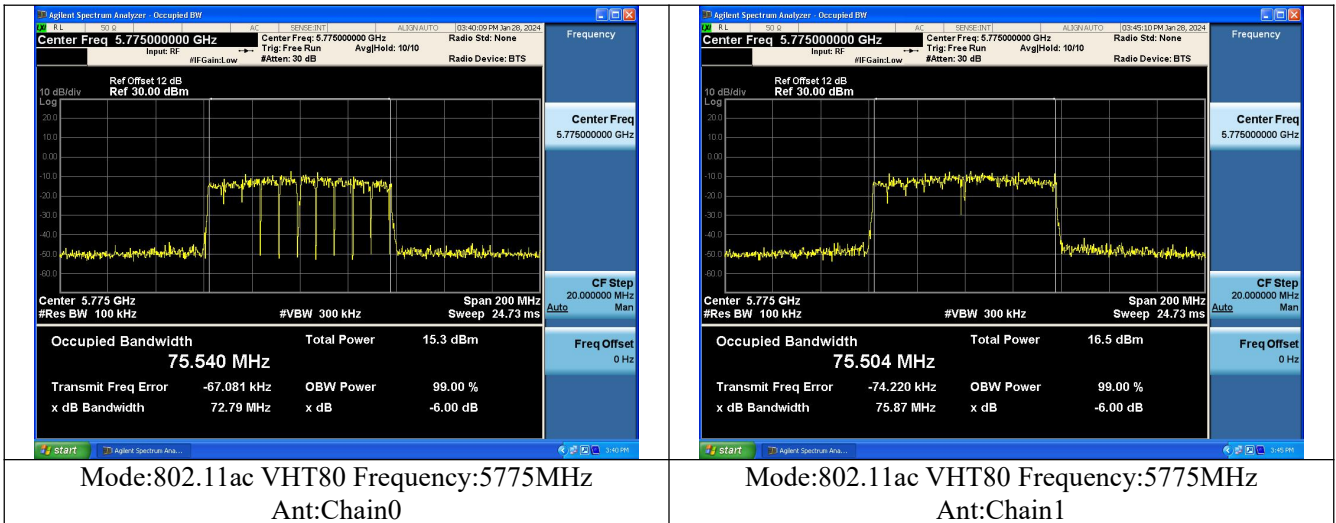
Agilent Spectrum Analyzer - Occupied BW
RL 50 Ω AC SENSE:INT ALIGNAUTO 03:40:09 PM Jan 28, 2024
Center Freq 5.775000000 GHz
Input: RF
#IFGain:Low
Center Freq: 5.775000000 GHz
Trig: Free Run Avg|Hold: 10/10
#Atten: 30 dB
Radio Std: None
Radio Device: BTS
Frequency

10 dB/div
Log
Ref Offset 12 dB
Ref 30.00 dBm
20.0
10.0
0.00
-10.0
-20.0
-30.0
-40.0
-50.0
-60.0

Center Freq
5.775000000 GHz

Center 5.775 GHz
#Res BW 100 kHz
#VBW 300 kHz
Span 200 MHz
Sweep 24.73 ms

CF Step
20.000000 MHz
Auto Man

Occupied Bandwidth
75.540 MHz
Total Power 15.3 dBm
Transmit Freq Error -67.081 kHz
OBW Power 99.00 %
x dB Bandwidth 72.79 MHz
x dB -6.00 dB

Freq Offset
0 Hz

start
Agilent Spectrum Ana...
3:40 PM

Agilent Spectrum Analyzer - Occupied BW
RL 50 Ω AC SENSE:INT ALIGNAUTO 03:45:10 PM Jan 28, 2024
Center Freq 5.775000000 GHz
Input: RF
#IFGain:Low
Center Freq: 5.775000000 GHz
Trig: Free Run Avg|Hold: 10/10
#Atten: 30 dB
Radio Std: None
Radio Device: BTS
Frequency

10 dB/div
Log
Ref Offset 12 dB
Ref 30.00 dBm
20.0
10.0
0.00
-10.0
-20.0
-30.0
-40.0
-50.0
-60.0

Center Freq
5.775000000 GHz

Center 5.775 GHz
#Res BW 100 kHz
#VBW 300 kHz
Span 200 MHz
Sweep 24.73 ms

CF Step
20.000000 MHz
Auto Man

Occupied Bandwidth
75.504 MHz
Total Power 16.5 dBm
Transmit Freq Error -74.220 kHz
OBW Power 99.00 %
x dB Bandwidth 75.87 MHz
x dB -6.00 dB

Freq Offset
0 Hz

start
Agilent Spectrum Ana...
3:45 PM

| Mode:802.11ac VHT80 Frequency:5775MHz Ant:Chain0 | Mode:802.11ac VHT80 Frequency:5775MHz Ant:Chain1 |